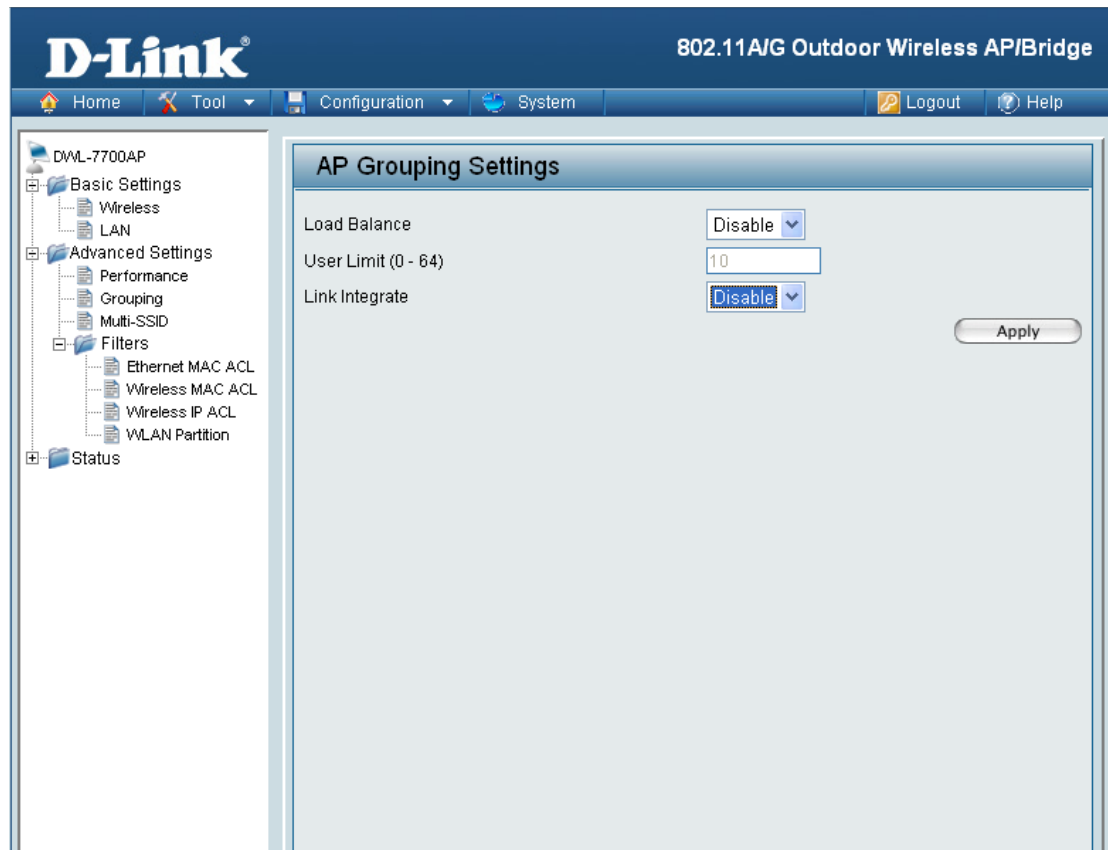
D-Link®

802.11A/G Outdoor Wireless AP/Bridge

Home | Tool | Configuration | System | Logout | Help

DWL-7700AP
Basic Settings
Wireless
LAN
Advanced Settings
Performance
Grouping
Multi-SSID
Filters
Ethernet MAC ACL
Wireless MAC ACL
Wireless IP ACL
WLAN Partition
Status

AP Grouping Settings

Load Balance | Disable
User Limit (0 - 64) | 10
Link Integrate | Disable

Apply